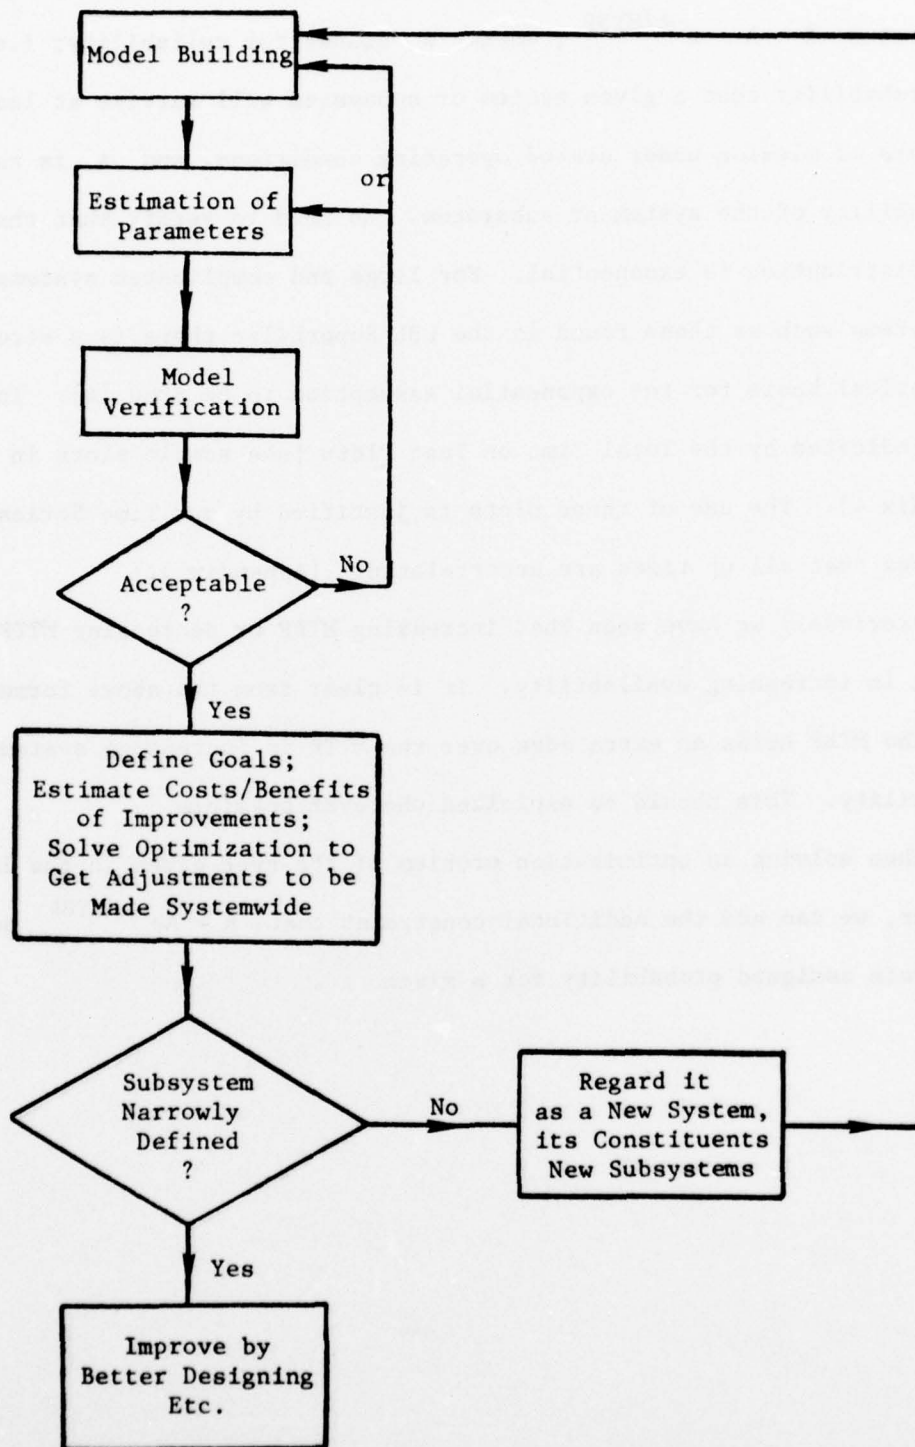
Model Building

Estimation of Parameters

or

Model Verification

Acceptable ?

No

Yes

Define Goals; Estimate Costs/Benefits of Improvements; Solve Optimization to Get Adjustments to be Made Systemwide

Subsystem Narrowly Defined ?

No

Regard it as a New System, its Constituents New Subsystems

Yes

Improve by Better Designing Etc.